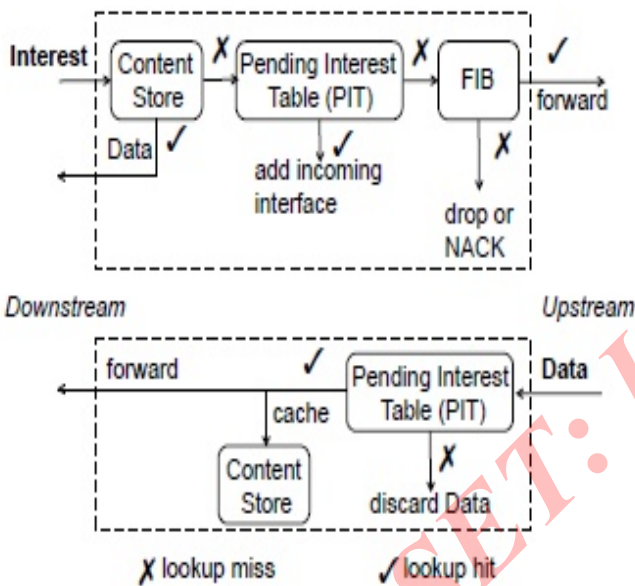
Interest

Content Store

✗

Pending Interest Table (PIT)

✗

FIB

✓

forward

Data ✓

✓

add incoming interface

✗

drop or NACK

Downstream

Upstream

forward

✓

Pending Interest Table (PIT)

Data

cache

Content Store

✗

discard Data

✗ lookup miss

✓ lookup hit

SET: I